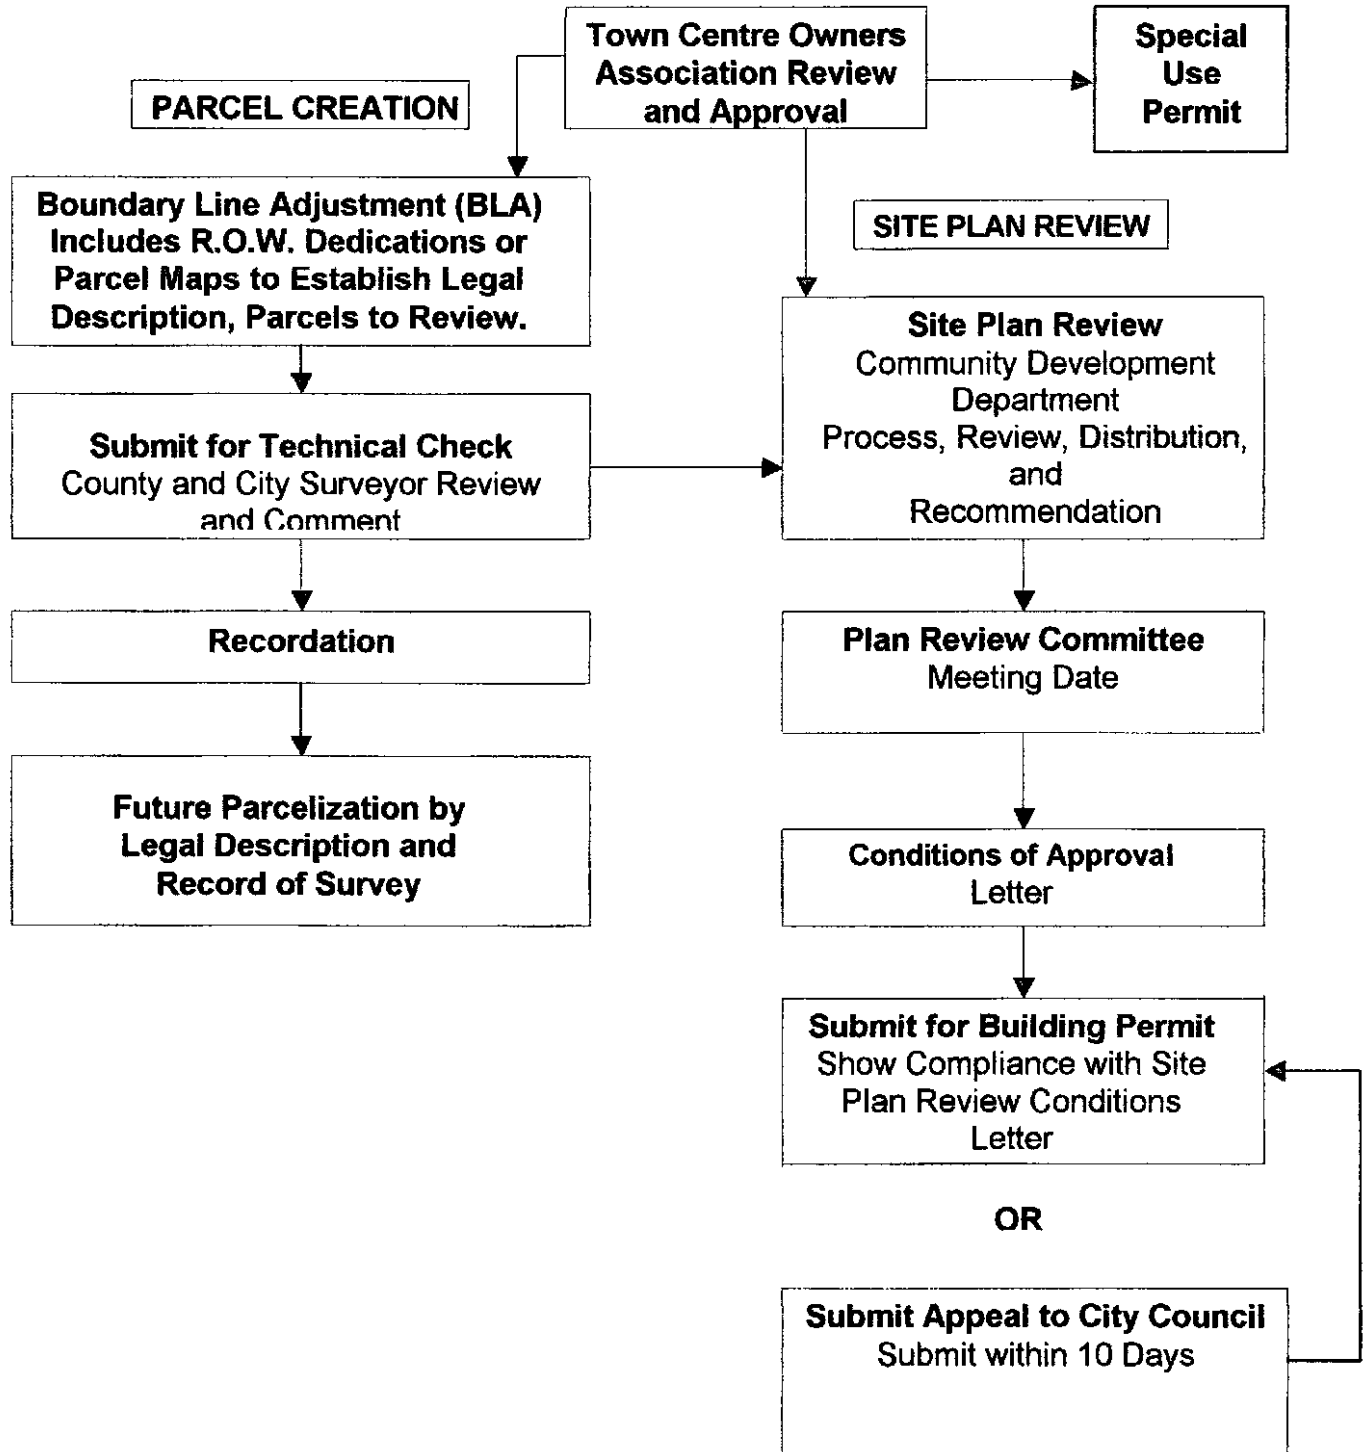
Town Centre Owners Association Review and Approval

Special Use Permit

PARCEL CREATION

Boundary Line Adjustment (BLA) Includes R.O.W. Dedications or Parcel Maps to Establish Legal Description, Parcels to Review.

SITE PLAN REVIEW

Submit for Technical Check
County and City Surveyor Review and Comment

Site Plan Review
Community Development Department
Process, Review, Distribution, and
Recommendation

Recordation

Plan Review Committee
Meeting Date

Future Parcelization by Legal Description and Record of Survey

Conditions of Approval
Letter

Submit for Building Permit
Show Compliance with Site Plan Review Conditions Letter

OR

Submit Appeal to City Council
Submit within 10 Days